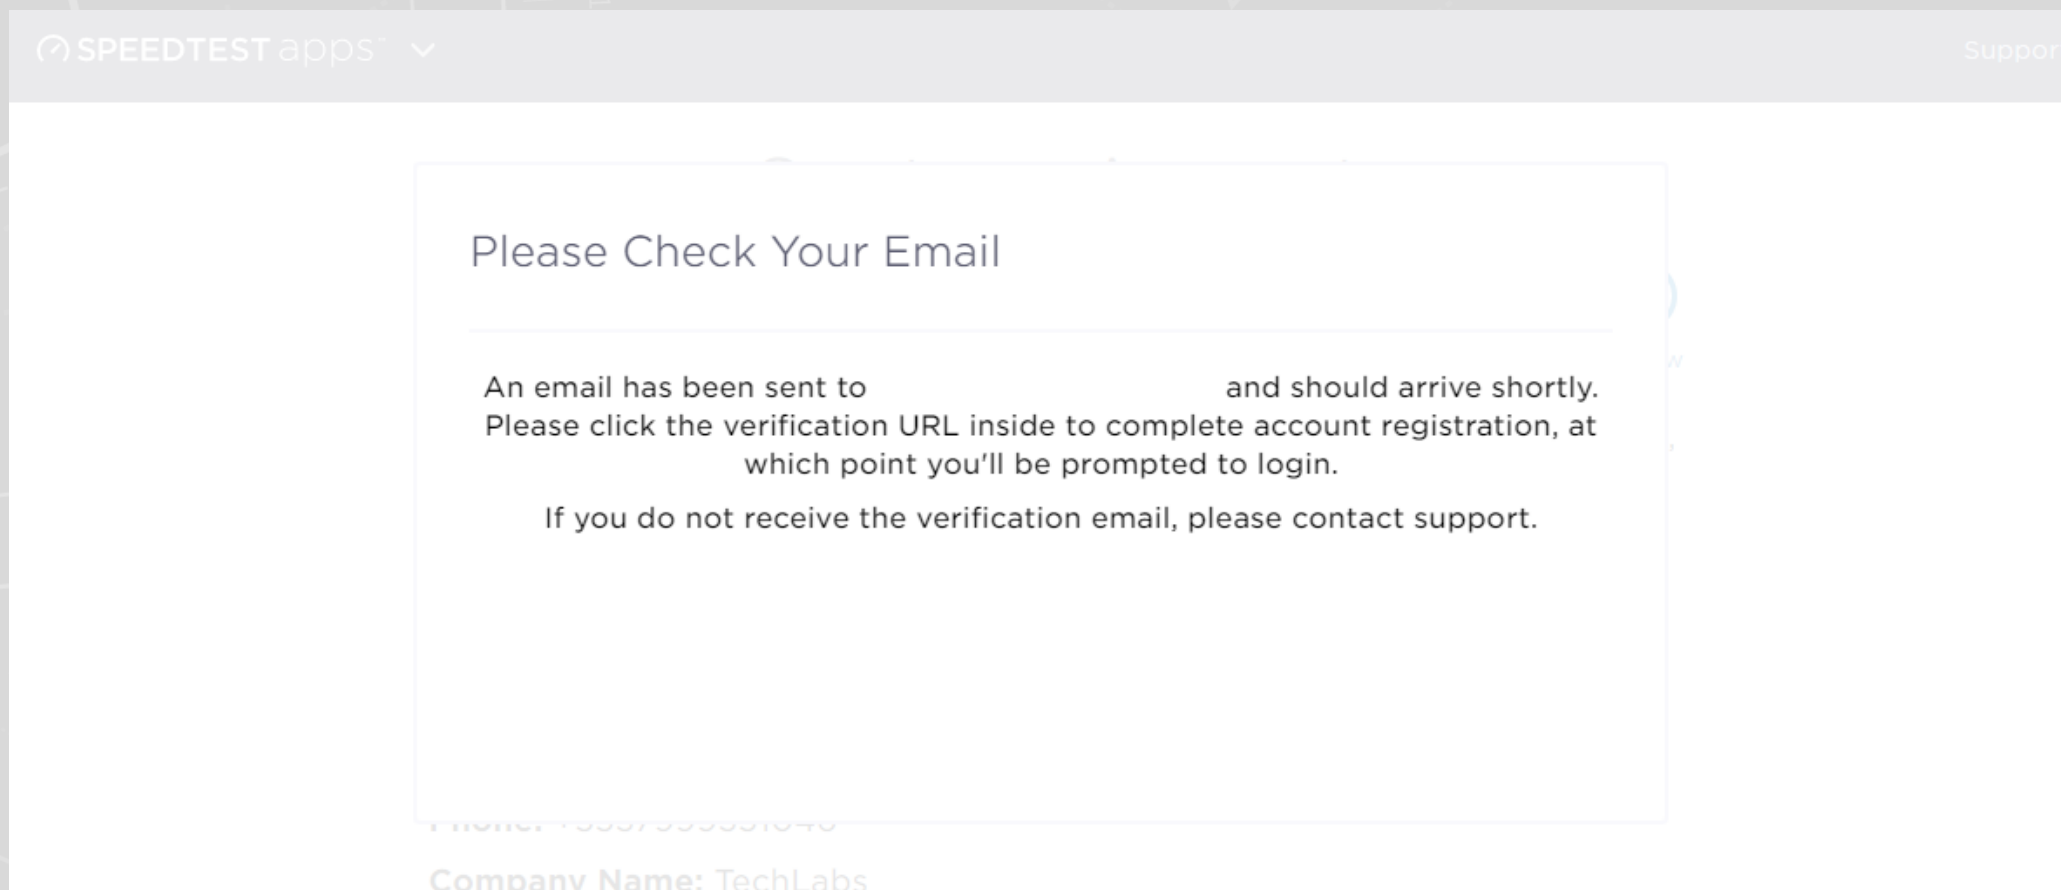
SPEEDTEST apps

Suppor

Please Check Your Email

An email has been sent to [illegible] and should arrive shortly. Please click the verification URL inside to complete account registration, at which point you'll be prompted to login.

If you do not receive the verification email, please contact support.

Phone: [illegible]

Company Name: TechLabs